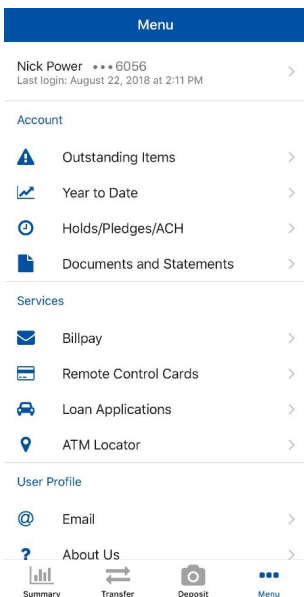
Menu

Nick Power •••6056
Last login: August 22, 2018 at 2:11 PM

Account

Outstanding Items

Year to Date

Holds/Pledges/ACH

Documents and Statements

Services

Billpay

Remote Control Cards

Loan Applications

ATM Locator

User Profile

Email

About Us

Summary Transfer Deposit Menu